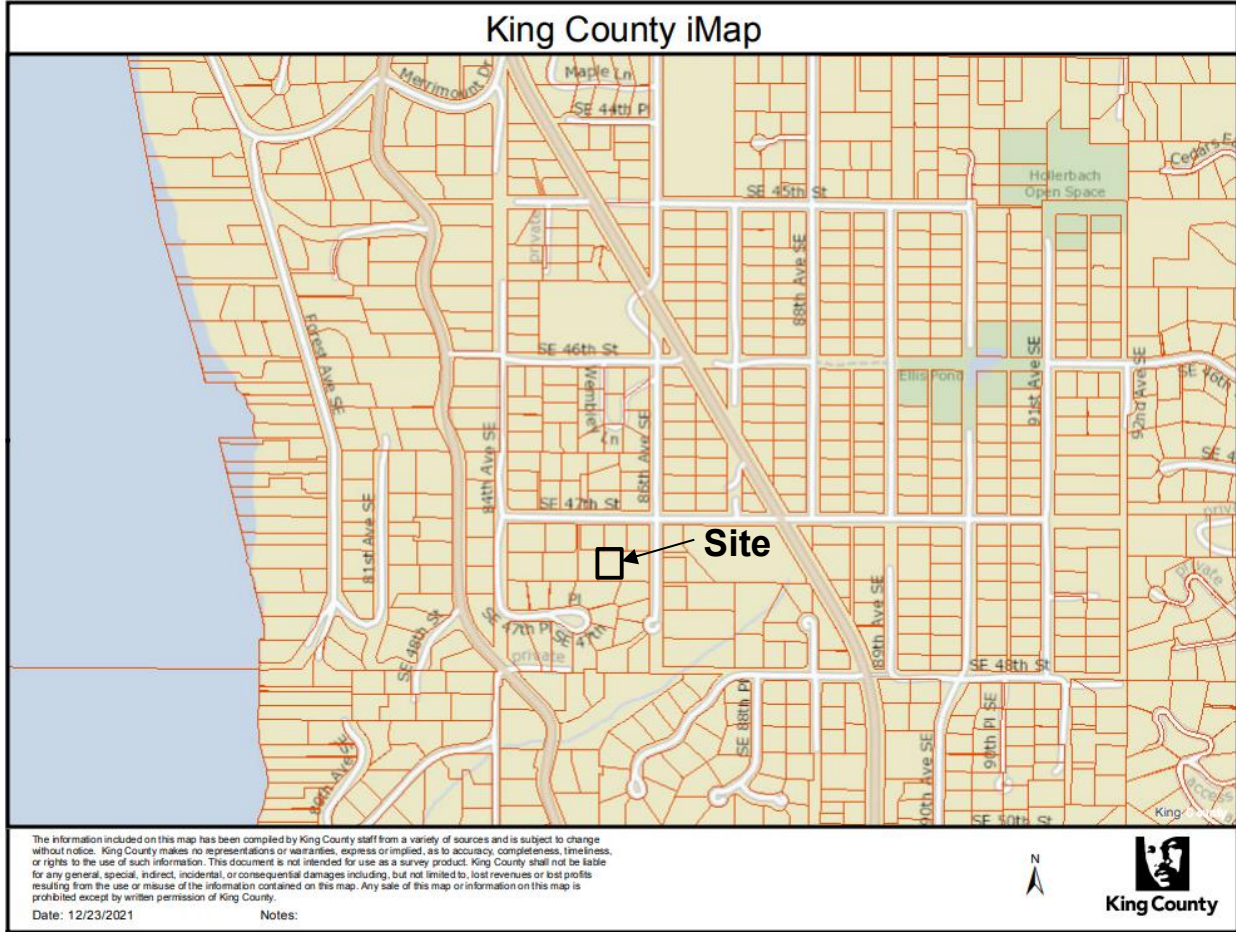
King County iMap

Merrimount Dr
Maple Ln
SE 44th Pl
Cedars E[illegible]
Hollerbach Open Space
SE 45th St
private
88th Ave SE
SE 46th St
Forest Ave SE
Wembley Ln
86th Ave SE
Ellis Pond
91st Ave SE
92nd Ave SE
SE 46th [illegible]
SE 4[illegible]
84th Ave SE
SE 47th St
81st Ave SE
Site
private
private
Pl
SE 47th Pl
SE 47th
SE 48th St
89th Ave SE
SE 48th St
SE 88th Pl
90th Ave SE
90th Pl SE
80th Ave SE
access
King
SE 50th St

The information included on this map has been compiled by King County staff from a variety of sources and is subject to change without notice. King County makes no representations or warranties, express or implied, as to accuracy, completeness, timeliness, or rights to the use of such information. This document is not intended for use as a survey product. King County shall not be liable for any general, special, indirect, incidental, or consequential damages including, but not limited to, lost revenues or lost profits resulting from the use or misuse of the information contained on this map. Any sale of this map or information on this map is prohibited except by written permission of King County.
Date: 12/23/2021 Notes:

N

King County